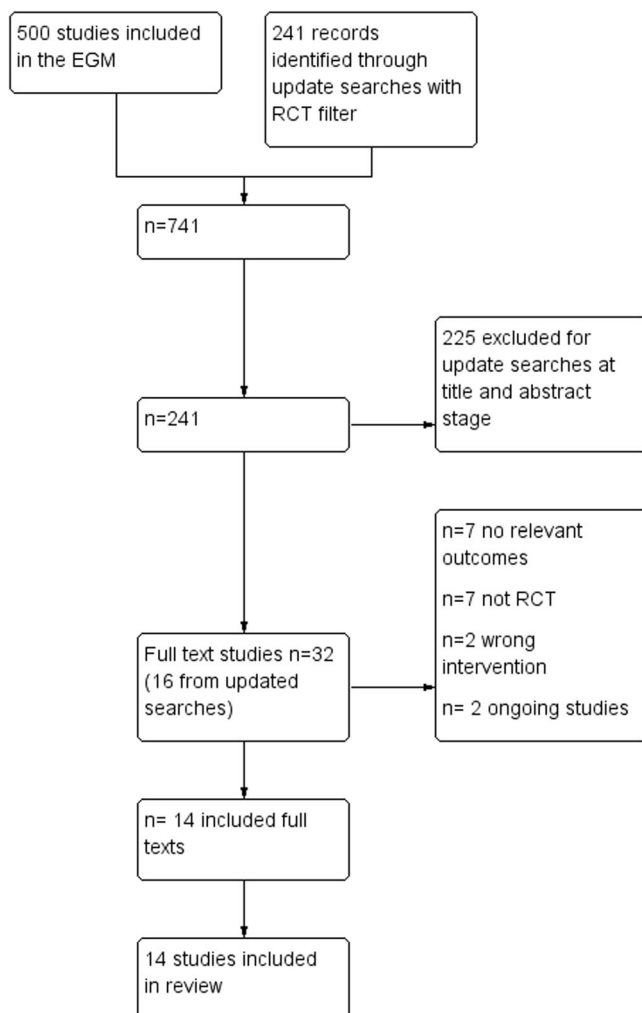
500 studies included in the EGM

241 records identified through update searches with RCT filter

n=741

225 excluded for update searches at title and abstract stage

n=241

n=7 no relevant outcomes

n=7 not RCT

n=2 wrong intervention

n= 2 ongoing studies

Full text studies n=32 (16 from updated searches)

n= 14 included full texts

14 studies included in review